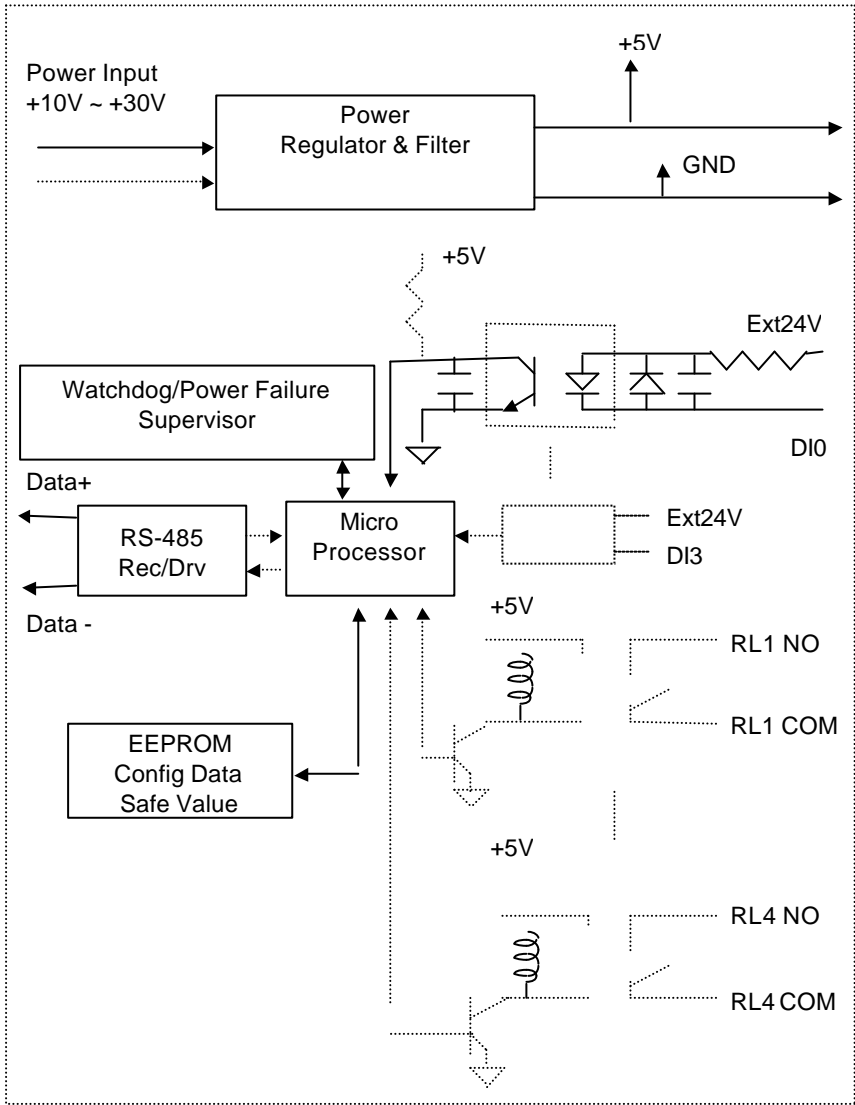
Power Input
+10V ~ +30V

Power
Regulator & Filter

+5V

GND

+5V

Ext24V

Watchdog/Power Failure
Supervisor

DI0

Data+

RS-485
Rec/Drv

Micro
Processor

Ext24V

DI3

Data -

+5V

RL1 NO

EEPROM
Config Data
Safe Value

RL1 COM

+5V

RL4 NO

RL4 COM